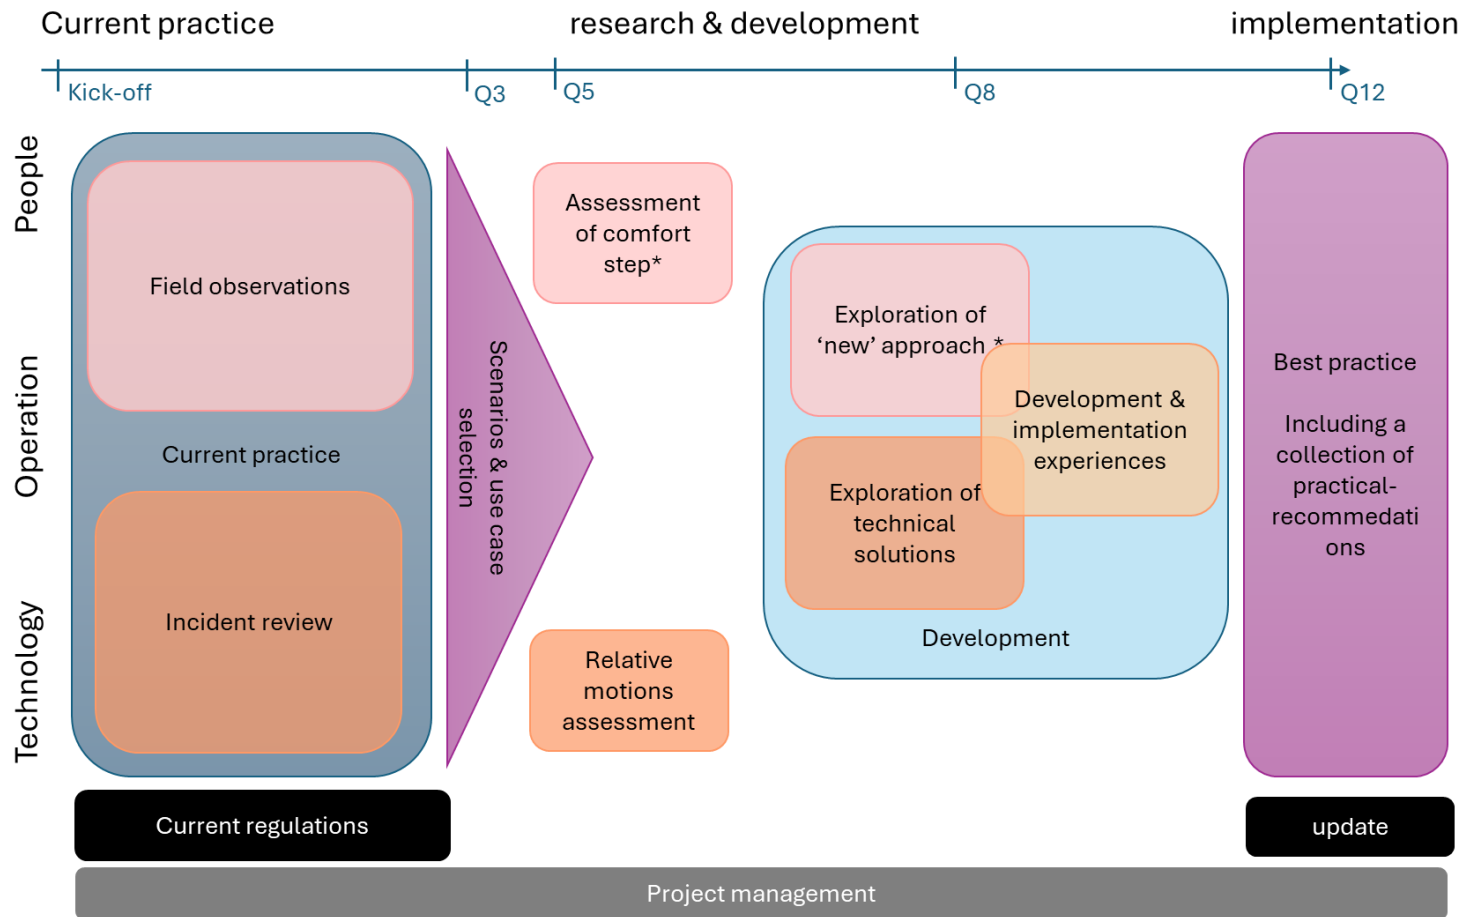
Current practice

research & development

implementation

Kick-off

Q3

Q5

Q8

Q12

People

Operation

Technology

Field observations

Current practice

Incident review

Scenarios & use case selection

Assessment of comfort step*

Relative motions assessment

Exploration of 'new' approach *

Development & implementation experiences

Exploration of technical solutions

Development

Best practice

Including a collection of practical-recommedations

Current regulations

update

Project management